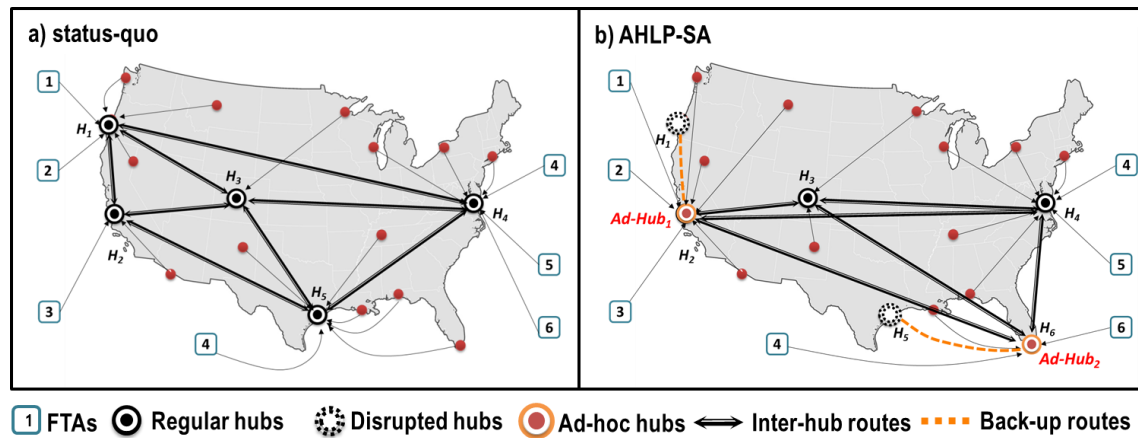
a) status-quo

1
$H_1$
2
$H_3$
4
$H_4$
$H_2$
5
3
$H_5$
6
4

b) AHLP-SA

1
$H_1$
2
$H_3$
4
Ad-Hub$_1$
$H_4$
$H_2$
5
3
$H_5$
$H_6$
6
4
Ad-Hub$_2$

1 FTAs Regular hubs Disrupted hubs Ad-hoc hubs Inter-hub routes Back-up routes